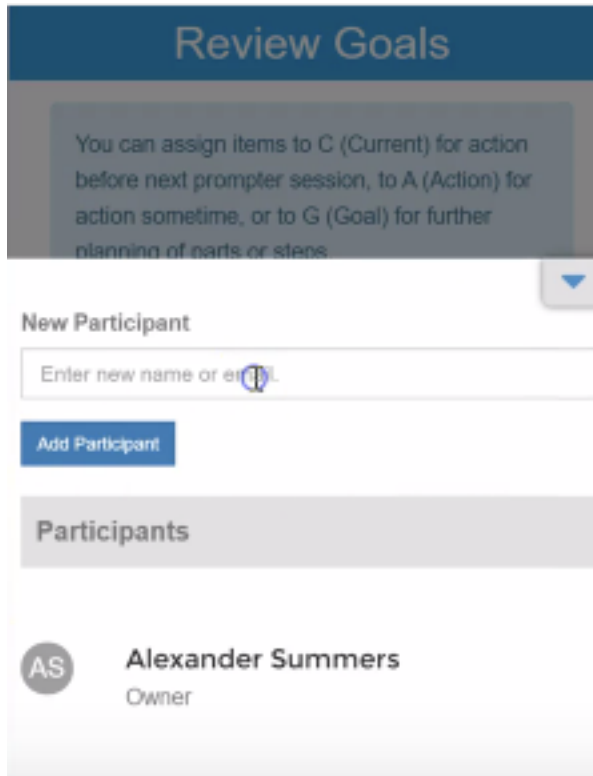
Review Goals

You can assign items to C (Current) for action before next prompter session, to A (Action) for action sometime, or to G (Goal) for further planning of parts or steps

New Participant

Enter new name or email

Add Participant

Participants

AS

Alexander Summers

Owner